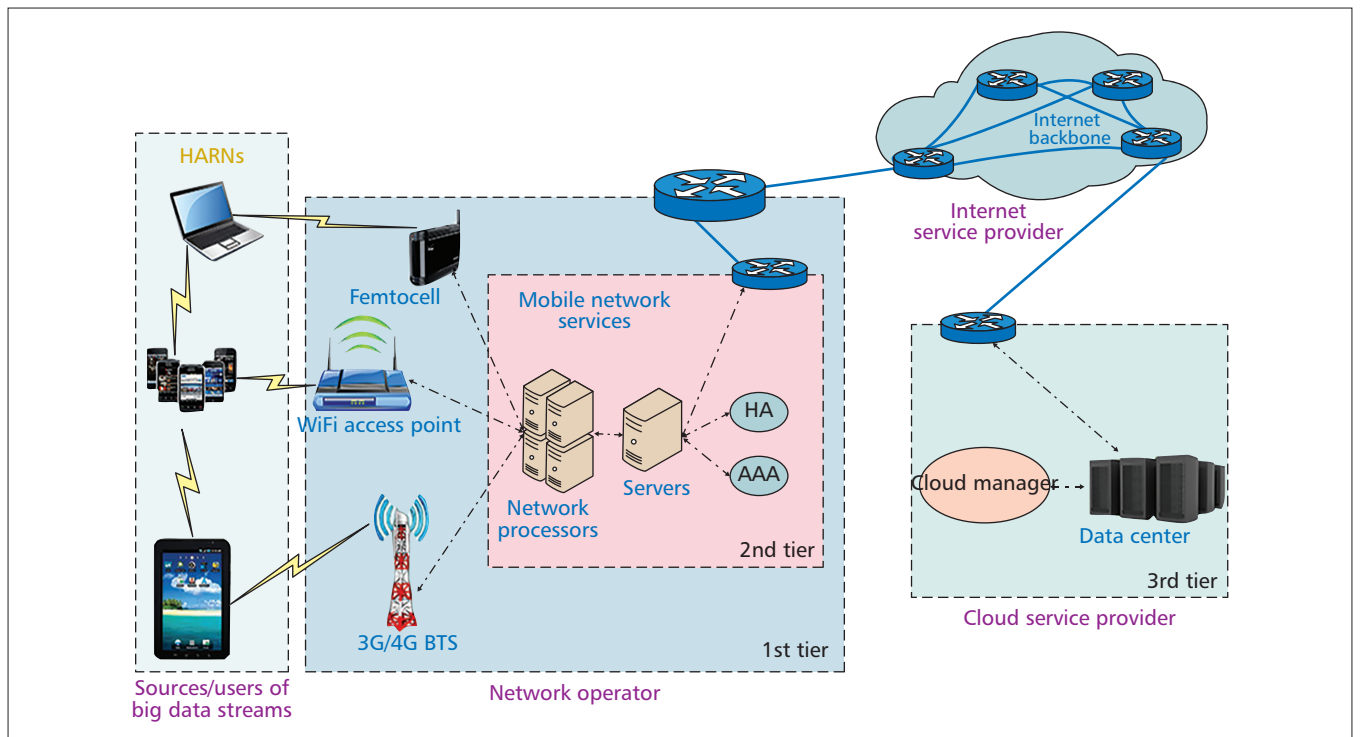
HARNs

Femtocell

WiFi access point

3G/4G BTS

Mobile network services

Network processors

Servers

HA

AAA

2nd tier

1st tier

Internet backbone

Internet service provider

Cloud manager

Data center

3rd tier

Cloud service provider

Sources/users of big data streams

Network operator